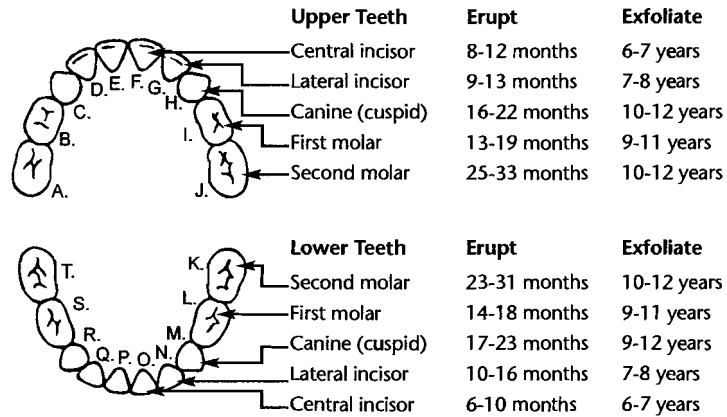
D. E. F. G.
C.
H.
B.
I.
A.
J.

| Upper Teeth | Erupt | Exfoliate |
|---|---|---|
| Central incisor | 8-12 months | 6-7 years |
| Lateral incisor | 9-13 months | 7-8 years |
| Canine (cuspid) | 16-22 months | 10-12 years |
| First molar | 13-19 months | 9-11 years |
| Second molar | 25-33 months | 10-12 years |

T.
K.
S.
L.
R.
M.
Q. P. O. N.

| Lower Teeth | Erupt | Exfoliate |
|---|---|---|
| Second molar | 23-31 months | 10-12 years |
| First molar | 14-18 months | 9-11 years |
| Canine (cuspid) | 17-23 months | 9-12 years |
| Lateral incisor | 10-16 months | 7-8 years |
| Central incisor | 6-10 months | 6-7 years |